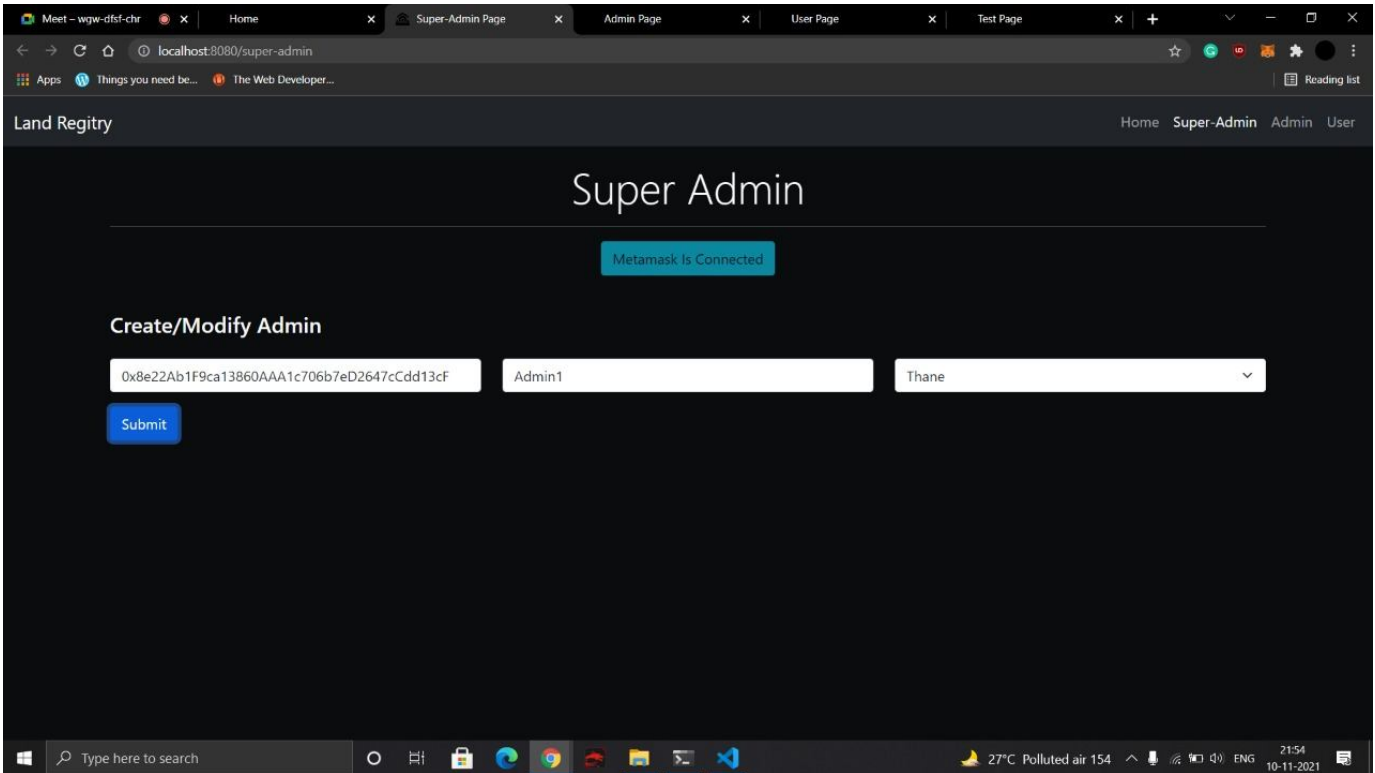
Meet – wgw-dfsf-chr
Home
Super-Admin Page
Admin Page
User Page
Test Page

localhost:8080/super-admin

Apps Things you need be... The Web Developer...
Reading list

Land Regitry
Home Super-Admin Admin User

Super Admin

Metamask Is Connected

Create/Modify Admin

0x8e22Ab1F9ca13860AAA1c706b7eD2647cCdd13cF
Admin1
Thane

Submit

Type here to search
27°C Polluted air 154 ENG 21:54 10-11-2021